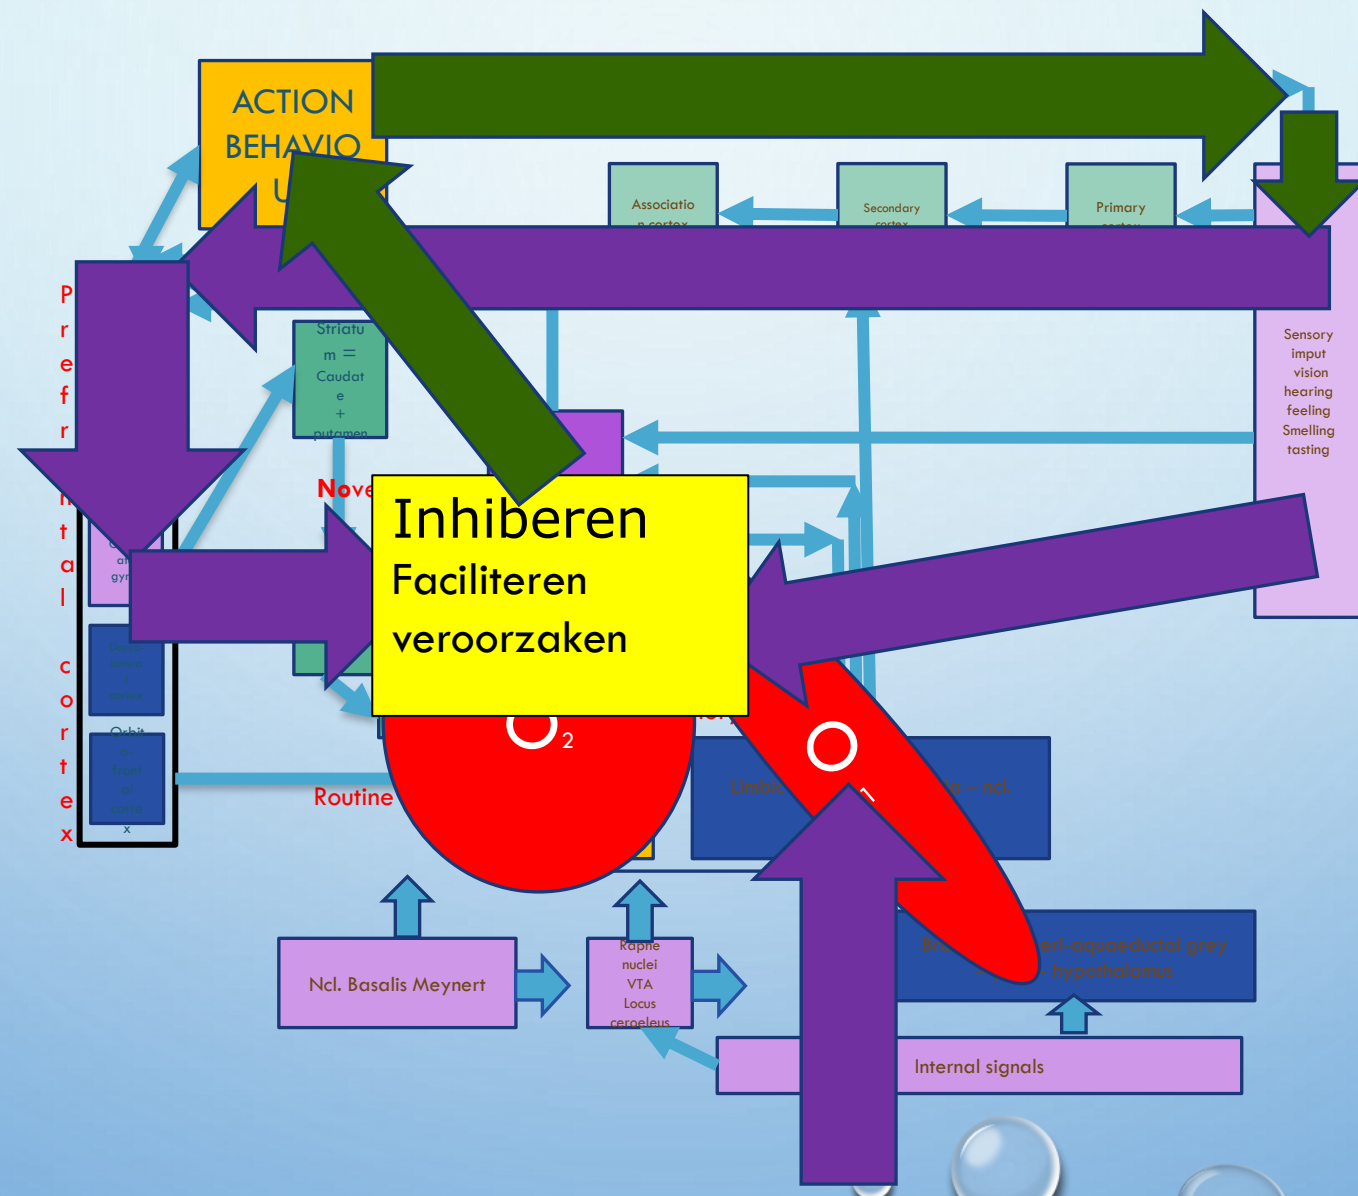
ACTION BEHAVIO U

Associatio n cortex

Secondary cortex

Primary cortex

Sensory imput vision hearing feeling Smelling tasting

P r e f r o n t a l c o r t e x

Striatu m = Caudat e + putamen

Nove

Inhiberen

Faciliteren

veroorzaken

an gyr

Orbit o- front al corte x

Routine

$O_2$

O

Limbic

la – ncl.

Br

eri-aquaeductal grey

hypothalamus

Ncl. Basalis Meynert

Raphe nuclei VTA Locus ceroeleus

Internal signals